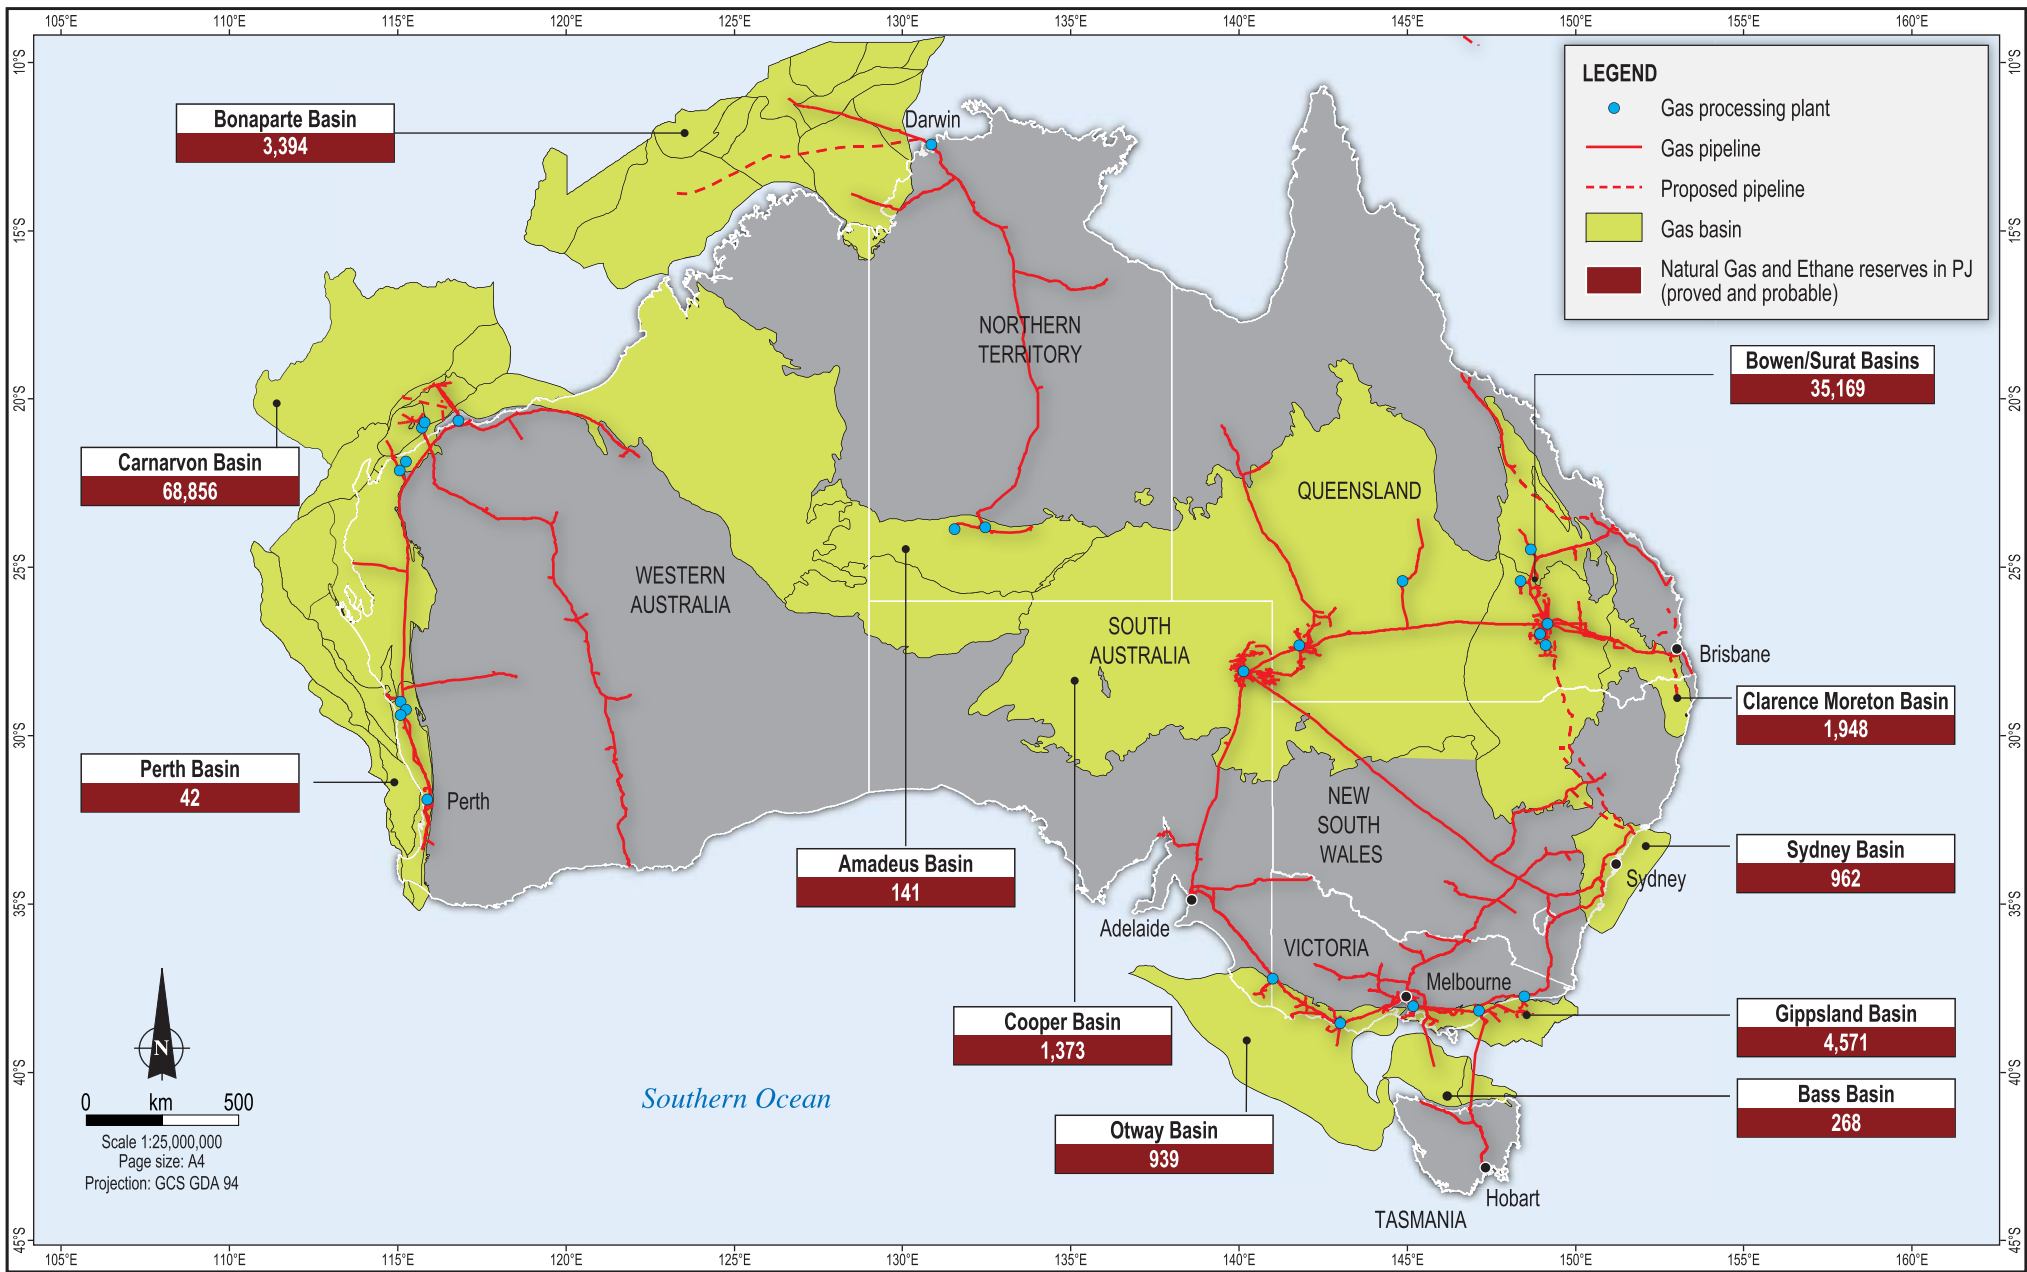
105°E 110°E 115°E 120°E 125°E 130°E 135°E 140°E 145°E 150°E 155°E 160°E

10°S 15°S 20°S 25°S 30°S 35°S 40°S 45°S

LEGEND
Gas processing plant
Gas pipeline
Proposed pipeline
Gas basin
Natural Gas and Ethane reserves in PJ (proved and probable)

Bonaparte Basin
3,394

Darwin

NORTHERN TERRITORY

Carnarvon Basin
68,856

Bowen/Surat Basins
35,169

QUEENSLAND

WESTERN AUSTRALIA

SOUTH AUSTRALIA

Brisbane

Clarence Moreton Basin
1,948

Perth Basin
42

Perth

NEW SOUTH WALES

Amadeus Basin
141

Sydney Basin
962

Sydney

Adelaide

VICTORIA

Melbourne

Cooper Basin
1,373

Gippsland Basin
4,571

Bass Basin
268

Southern Ocean

Otway Basin
939

Hobart

TASMANIA

N

0 km 500
Scale 1:25,000,000
Page size: A4
Projection: GCS GDA 94